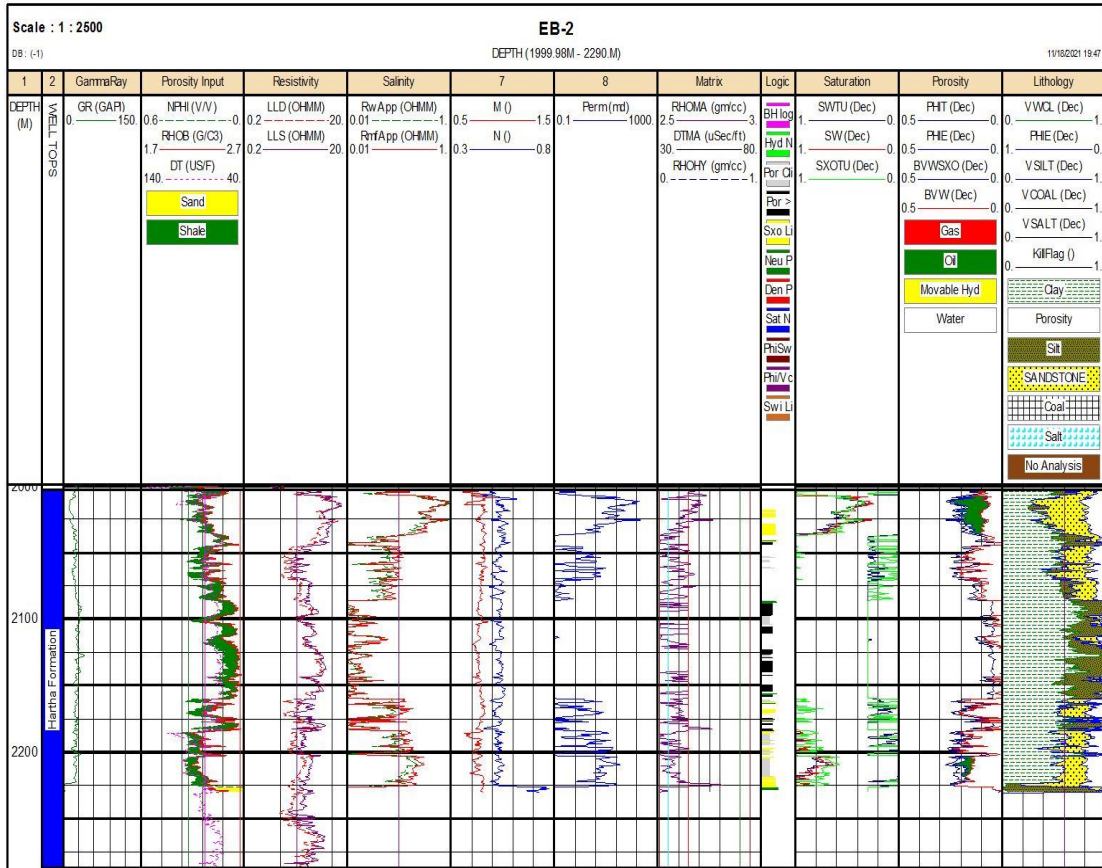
Scale : 1 : 2500

EB-2

DB: (-1)

DEPTH (1999.98M - 2290.M)

11/18/2021 19:47

| 1 | 2 | GammaRay | Porosity Input | Resistivity | Salinity | 7 | 8 | Matrix | Logic | Saturation | Porosity | Lithology |
|---|---|---|---|---|---|---|---|---|---|---|---|---|
| DEPTH (M) | WELL TOPS | GR (GAPI) 0. 150. | NPHI (V/V) 0.6 0. RHOB (G/C3) 1.7 2.7 DT (US/F) 140. 40. Sand Shale | LLD (OHMM) 0.2 20. LLS (OHMM) 0.2 20. | RwApp (OHMM) 0.01 1. RmfApp (OHMM) 0.01 1. | M () 0.5 1.5 N () 0.3 0.8 | Perm (md) 0.1 1000. | RHOMA (gm/cc) 2.5 3. DTMA (uSec/ft) 30. 80. RHOHY (gm/cc) 0. 1. | BH log Hyd N Por Cl Por > Sxo Li Neu P Den P Sat N PhiSw Phi/Vc Swi Li | SWTU (Dec) 1. 0. SW (Dec) 1. 0. SXOTU (Dec) 1. 0. | PHIT (Dec) 0.5 0. PHIE (Dec) 0.5 0. BVWSXO (Dec) 0.5 0. BVW (Dec) 0.5 0. Gas Oil Movable Hyd Water | VWCL (Dec) 0. 1. PHIE (Dec) 1. 0. VSILT (Dec) 0. 1. VCOAL (Dec) 0. 1. VSALT (Dec) 0. 1. KillFlag () 0. 1. Clay Porosity Silt SANDSTONE Coal Salt No Analysis |

2000
2100
2200

Hartha Formation